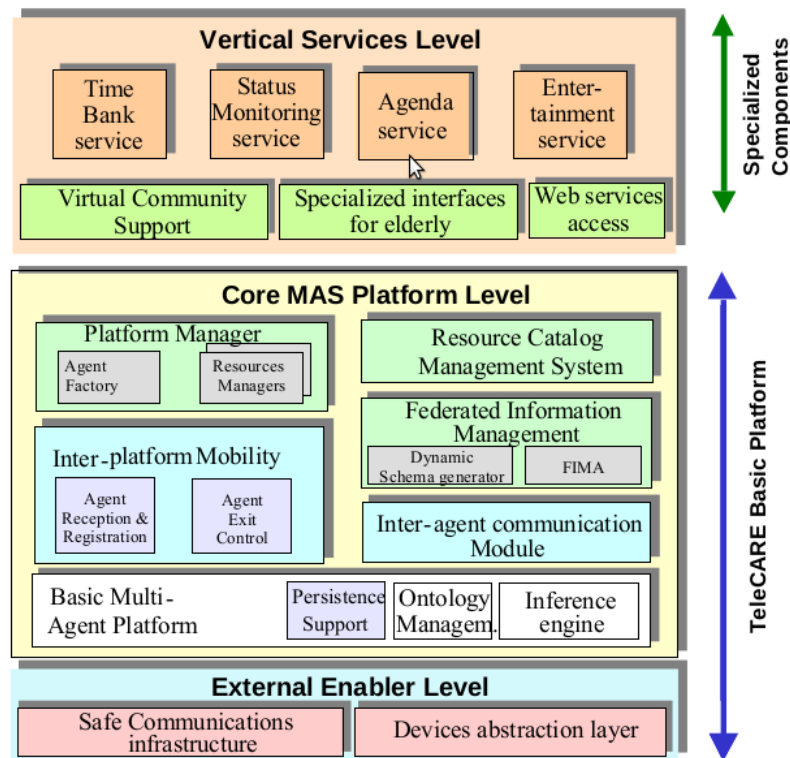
Vertical Services Level

Time Bank service

Status Monitoring service

Agenda service

Entertainment service

Virtual Community Support

Specialized interfaces for elderly

Web services access

Specialized Components

Core MAS Platform Level

Platform Manager

Agent Factory

Resources Managers

Resource Catalog Management System

Federated Information Management

Dynamic Schema generator

FIMA

Inter-platform Mobility

Agent Reception & Registration

Agent Exit Control

Inter-agent communication Module

Basic Multi-Agent Platform

Persistence Support

Ontology Managem.

Inference engine

TeleCARE Basic Platform

External Enabler Level

Safe Communications infrastructure

Devices abstraction layer